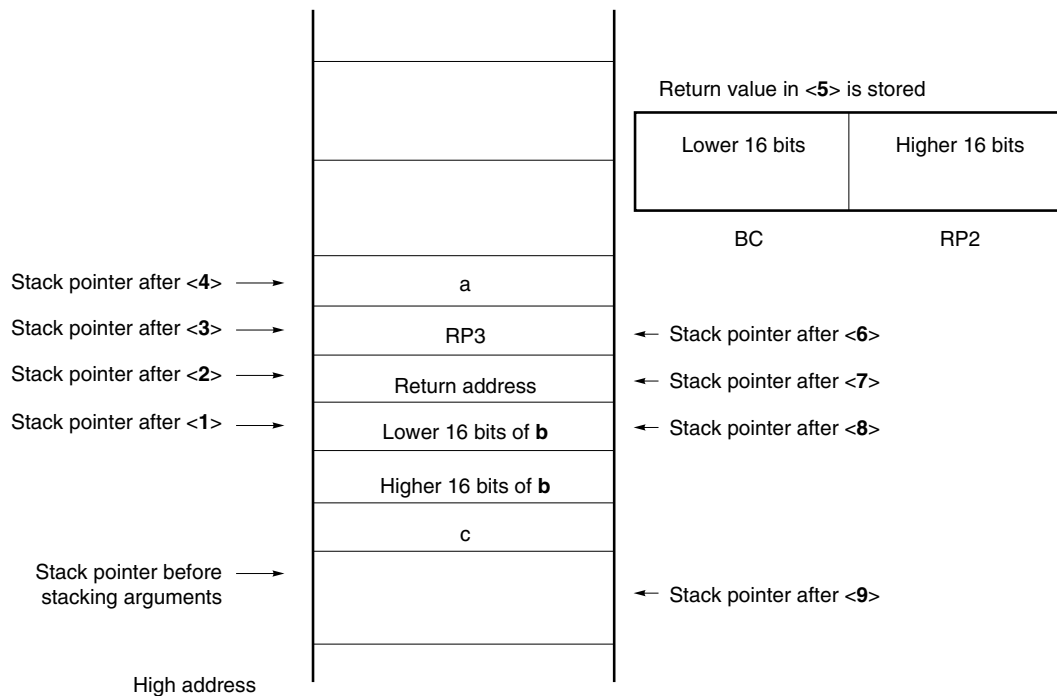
Return value in <5> is stored

| Lower 16 bits | Higher 16 bits |
|---|---|

BC RP2

Stack pointer after <4>
a

Stack pointer after <3>
RP3
Stack pointer after <6>

Stack pointer after <2>
Return address
Stack pointer after <7>

Stack pointer after <1>
Lower 16 bits of **b**
Stack pointer after <8>

Higher 16 bits of **b**

c

Stack pointer before stacking arguments
Stack pointer after <9>

High address